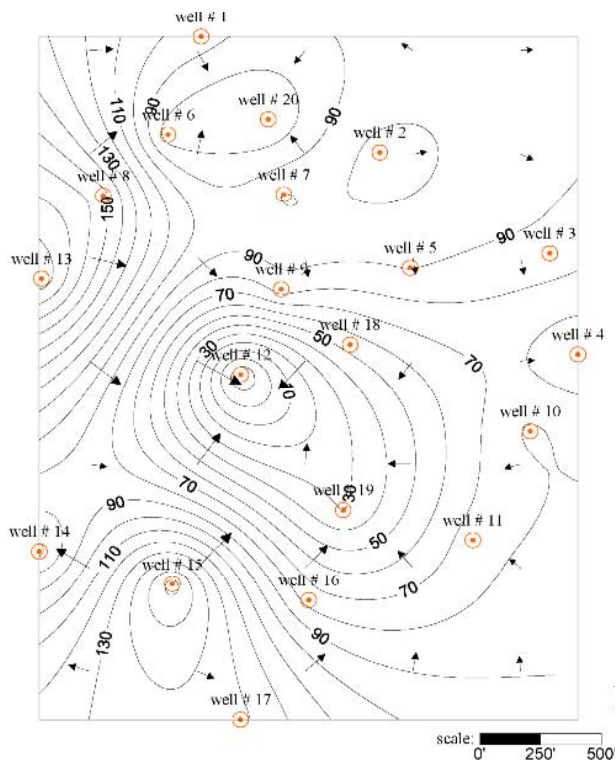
well # 1
110
90
well # 6
well # 20
90
well # 2
130
well # 8
well # 7
150
90
well # 3
well # 13
90
well # 9
well # 5
70
well # 18
50
well # 4
30
well # 12
10
70
well # 10
70
well # 19
30
90
well # 11
well # 14
110
50
well # 15
well # 16
70
130
90
well # 17
scale:
0'
250'
500'